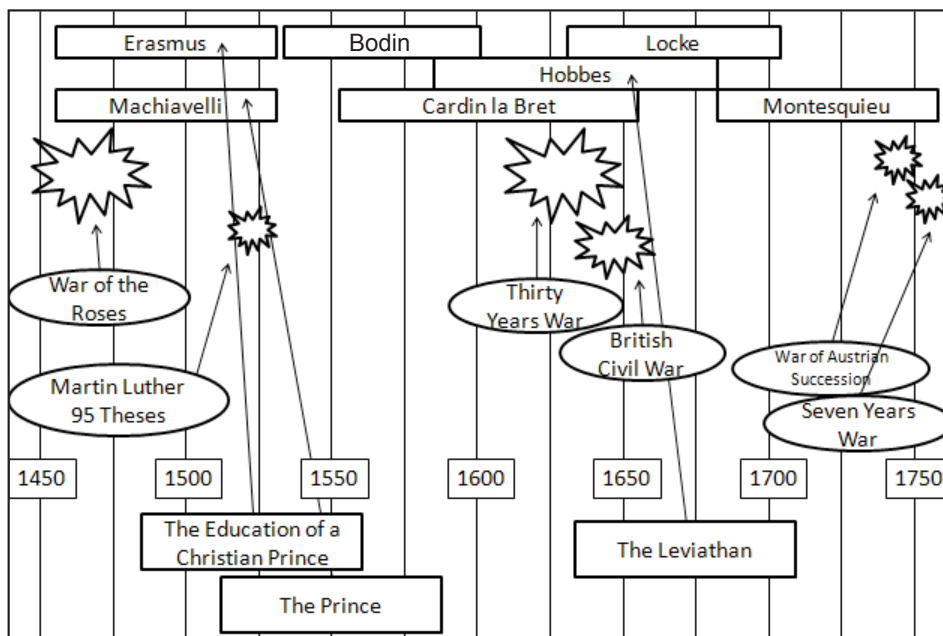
Erasmus
Bodin
Locke
Hobbes
Machiavelli
Cardin la Bret
Montesquieu

War of the Roses
Martin Luther 95 Theses
Thirty Years War
British Civil War
War of Austrian Succession
Seven Years War

| 1450 | 1500 | 1550 | 1600 | 1650 | 1700 | 1750 |
|---|---|---|---|---|---|---|

The Education of a Christian Prince
The Prince
The Leviathan